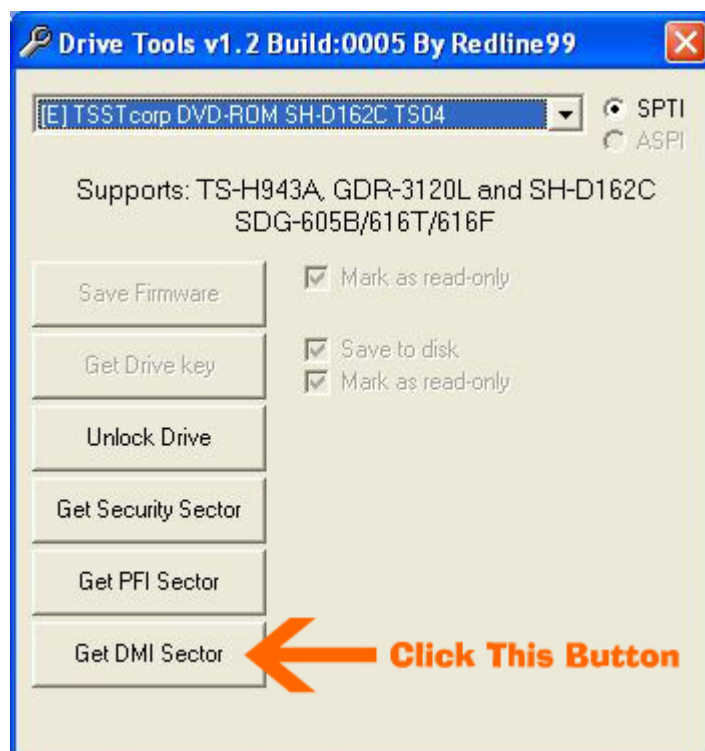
Drive Tools v1.2 Build:0005 By Redline99

[E] TSSTcorp DVD-ROM SH-D162C TS04

SPTI
ASPI

Supports: TS-H943A, GDR-3120L and SH-D162C SDG-605B/616T/616F

Save Firmware
Mark as read-only

Get Drive key
Save to disk
Mark as read-only

Unlock Drive

Get Security Sector

Get PFI Sector

Get DMI Sector

Click This Button